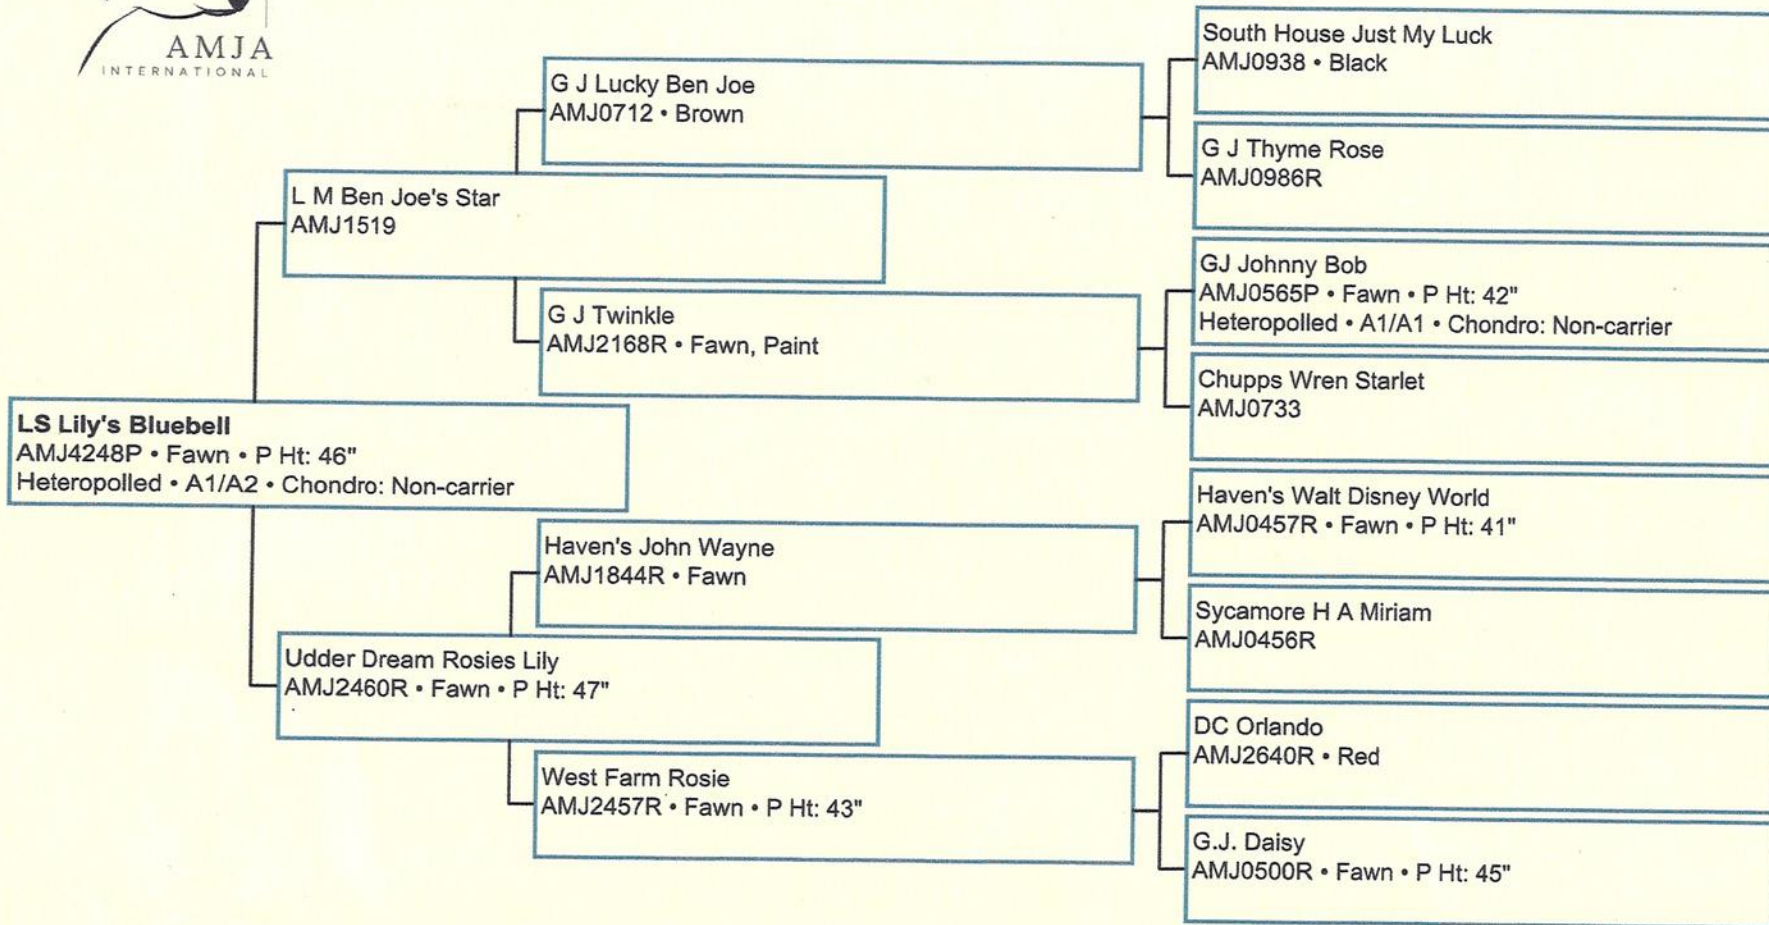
AMJA
INTERNATIONAL

LS Lily's Bluebell
AMJ4248P • Fawn • P Ht: 46"
Heteropolled • A1/A2 • Chondro: Non-carrier

L M Ben Joe's Star
AMJ1519

G J Lucky Ben Joe
AMJ0712 • Brown

South House Just My Luck
AMJ0938 • Black

G J Thyme Rose
AMJ0986R

G J Twinkle
AMJ2168R • Fawn, Paint

GJ Johnny Bob
AMJ0565P • Fawn • P Ht: 42"
Heteropolled • A1/A1 • Chondro: Non-carrier

Chupps Wren Starlet
AMJ0733

Udder Dream Rosies Lily
AMJ2460R • Fawn • P Ht: 47"

Haven's John Wayne
AMJ1844R • Fawn

Haven's Walt Disney World
AMJ0457R • Fawn • P Ht: 41"

Sycamore H A Miriam
AMJ0456R

West Farm Rosie
AMJ2457R • Fawn • P Ht: 43"

DC Orlando
AMJ2640R • Red

G.J. Daisy
AMJ0500R • Fawn • P Ht: 45"